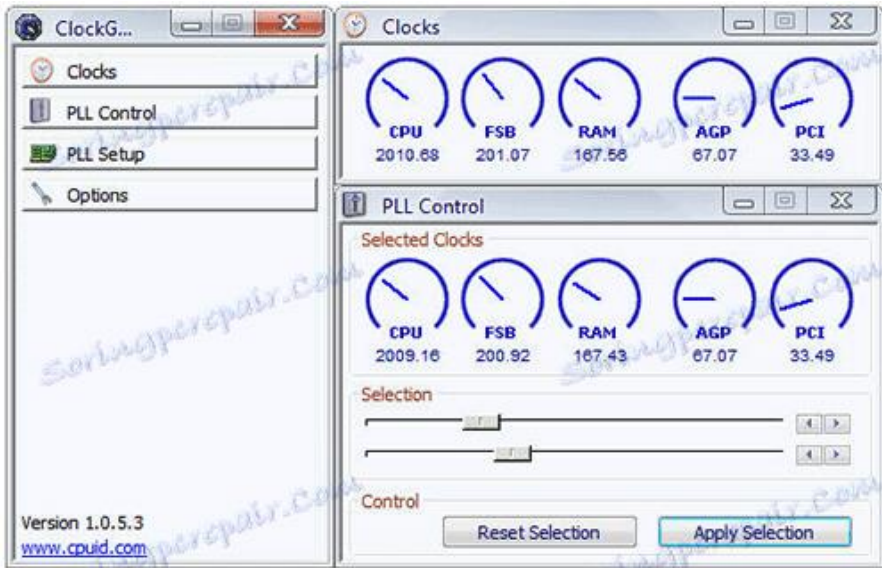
ClockG...

Clocks

PLL Control

PLL Setup

Options

Version 1.0.5.3
www.cpuid.com

Clocks

CPU
2010.68

FSB
201.07

RAM
167.56

AGP
67.07

PCI
33.49

PLL Control

Selected Clocks

CPU
2009.16

FSB
200.92

RAM
167.43

AGP
67.07

PCI
33.49

Selection

Control

Reset Selection

Apply Selection

Soringpcrepair.Com